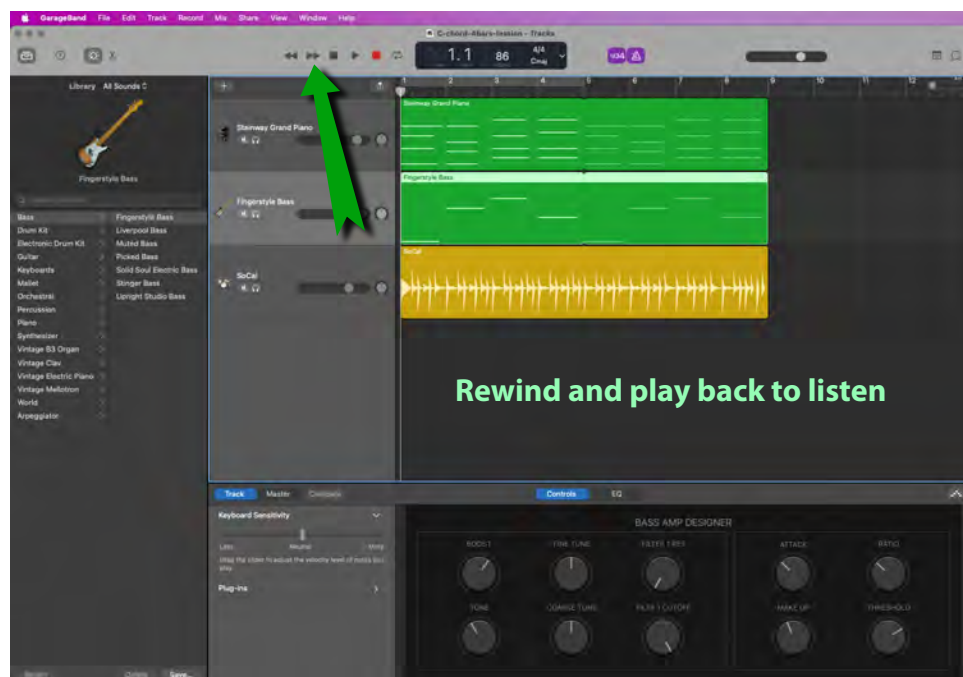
GarageBand File Edit Track Record Mix Share View Window Help

C-chord-4bars-session - Tracks

1.1 86 4/4 Cmaj

1234

Library All Sounds

Fingerstyle Bass

Bass
Drum Kit
Electronic Drum Kit
Guitar
Keyboards
Mallet
Orchestral
Percussion
Piano
Synthesizer
Vintage B3 Organ
Vintage Clav
Vintage Electric Piano
Vintage Mellotron
World
Arpeggiator

Fingerstyle Bass
Liverpool Bass
Muted Bass
Picked Bass
Solid Soul Electric Bass
Stinger Bass
Upright Studio Bass

Revert Delete Save...

1 2 3 4 5 6 7 8 9 10 11 12

Steinway Grand Piano

Steinway Grand Piano

Fingerstyle Bass

Fingerstyle Bass

SoCal

SoCal

Rewind and play back to listen

Track Master Compare

Controls EQ

Keyboard Sensitivity

Less Neutral More

Drag the slider to adjust the velocity level of notes you play.

Plug-ins

BASS AMP DESIGNER

BOOST
FINE TUNE
FILTER FREQ
ATTACK
RATIO
TONE
COARSE TUNE
FILTER CUTOFF
MAKE UP
THRESHOLD